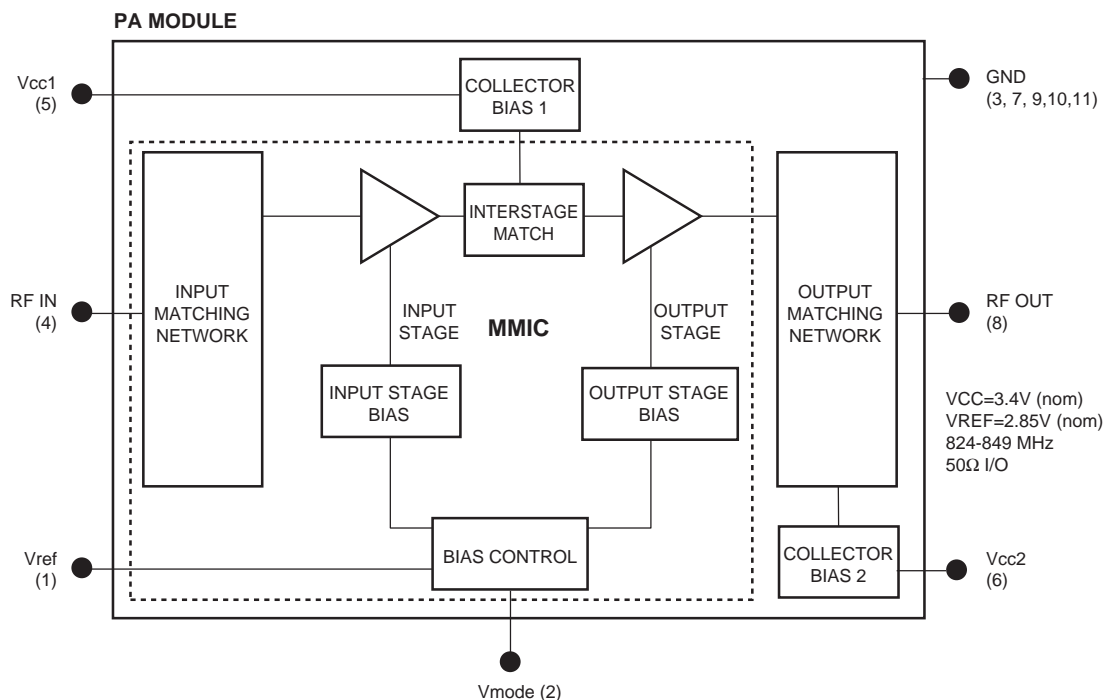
PA MODULE

Vcc1
(5)

COLLECTOR
BIAS 1

GND
(3, 7, 9,10,11)

INPUT
MATCHING
NETWORK

INTERSTAGE
MATCH

OUTPUT
MATCHING
NETWORK

RF IN
(4)

INPUT
STAGE

MMIC

OUTPUT
STAGE

RF OUT
(8)

INPUT STAGE
BIAS

OUTPUT STAGE
BIAS

VCC=3.4V (nom)
VREF=2.85V (nom)
824-849 MHz
50Ω I/O

Vref
(1)

BIAS CONTROL

COLLECTOR
BIAS 2

Vcc2
(6)

Vmode (2)